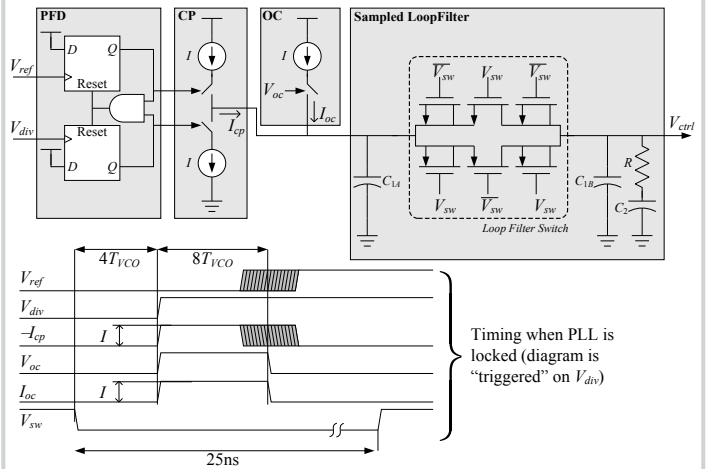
PFD

CP

OC

Sampled LoopFilter

$V_{ref}$

$D$

$Q$

Reset

Reset

$V_{div}$

$D$

$Q$

$I$

$I$

$I_{cp}$

$I$

$V_{oc}$

$I_{oc}$

$\overline{V_{sw}}$

$V_{sw}$

$\overline{V_{sw}}$

$V_{sw}$

$\overline{V_{sw}}$

$V_{sw}$

$V_{ctrl}$

$C_{1A}$

$C_{1B}$

$R$

$C_2$

Loop Filter Switch

$4T_{VCO}$

$8T_{VCO}$

$V_{ref}$

$V_{div}$

$-I_{cp}$

$I$

$V_{oc}$

$I_{oc}$

$I$

$V_{sw}$

25ns

Timing when PLL is locked (diagram is "triggered" on $V_{div}$)